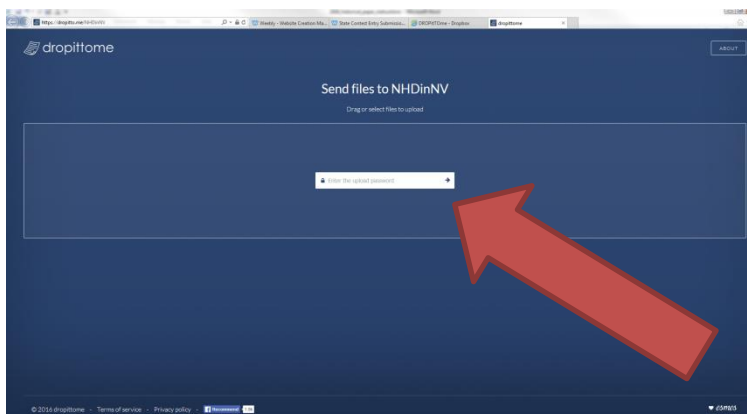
https://dropitto.me/NHDinNV

Weebly - Website Creator Ma...

State Contest Entry Submissio...

DROPITTOme - Dropbox

dropittome

dropittome

ABOUT

Send files to NHDinNV

Drag or select files to upload

Enter the upload password

© 2016 dropittome · Terms of service · Privacy policy

Recommend

dsmals